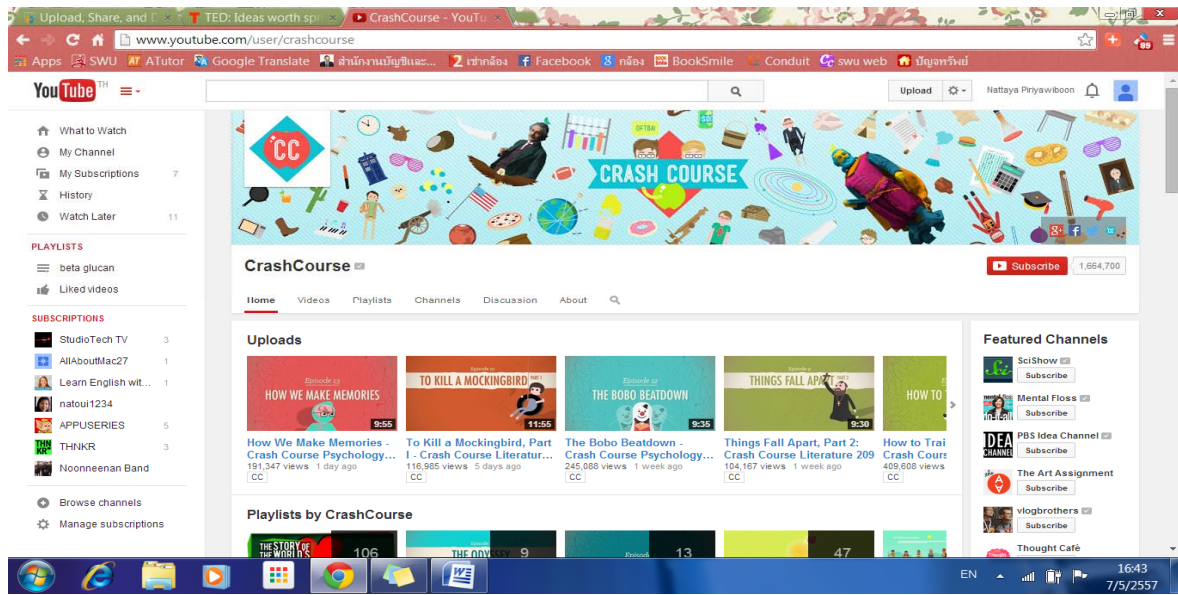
Upload, Share, and | TED: Ideas worth spr | CrashCourse - YouTu

www.youtube.com/user/crashcourse

Apps SWU ATutor Google Translate สำนักงานบัญชีและ... เข้ากล้อง Facebook กล้อง BookSmile Conduit swu web บัญจทรัพย์

YouTube TH

Upload

Nattaya Piriyawiboon

What to Watch
My Channel
My Subscriptions 7
History
Watch Later 11

PLAYLISTS
beta glucan
Liked videos

SUBSCRIPTIONS
StudioTech TV 3
AllAboutMac27 1
Learn English wit... 1
natoui1234
APPUSERIES 5
THNKR 3
Noonneenan Band

Browse channels
Manage subscriptions

CC

CRASH COURSE

CrashCourse

Subscribe 1,664,700

Home Videos Playlists Channels Discussion About

Uploads

HOW WE MAKE MEMORIES 9:55
How We Make Memories - Crash Course Psychology...
191,347 views 1 day ago
CC

TO KILL A MOCKINGBIRD 11:55
To Kill a Mockingbird, Part I - Crash Course Literatur...
116,985 views 5 days ago
CC

THE BOBO BEATDOWN 9:35
The Bobo Beatdown - Crash Course Psychology...
245,088 views 1 week ago
CC

THINGS FALL APART 9:30
Things Fall Apart, Part 2: Crash Course Literature 209
104,167 views 1 week ago
CC

HOW TO
How to Trai Crash Cours
409,608 views
CC

Playlists by CrashCourse

THE STORY OF THE WORLD 106
THE ODYSSEY 9
13
47

Featured Channels
SciShow Subscribe
Mental Floss Subscribe
PBS Idea Channel Subscribe
The Art Assignment Subscribe
vlogbrothers Subscribe
Thought Café

EN 16:43 7/5/2557